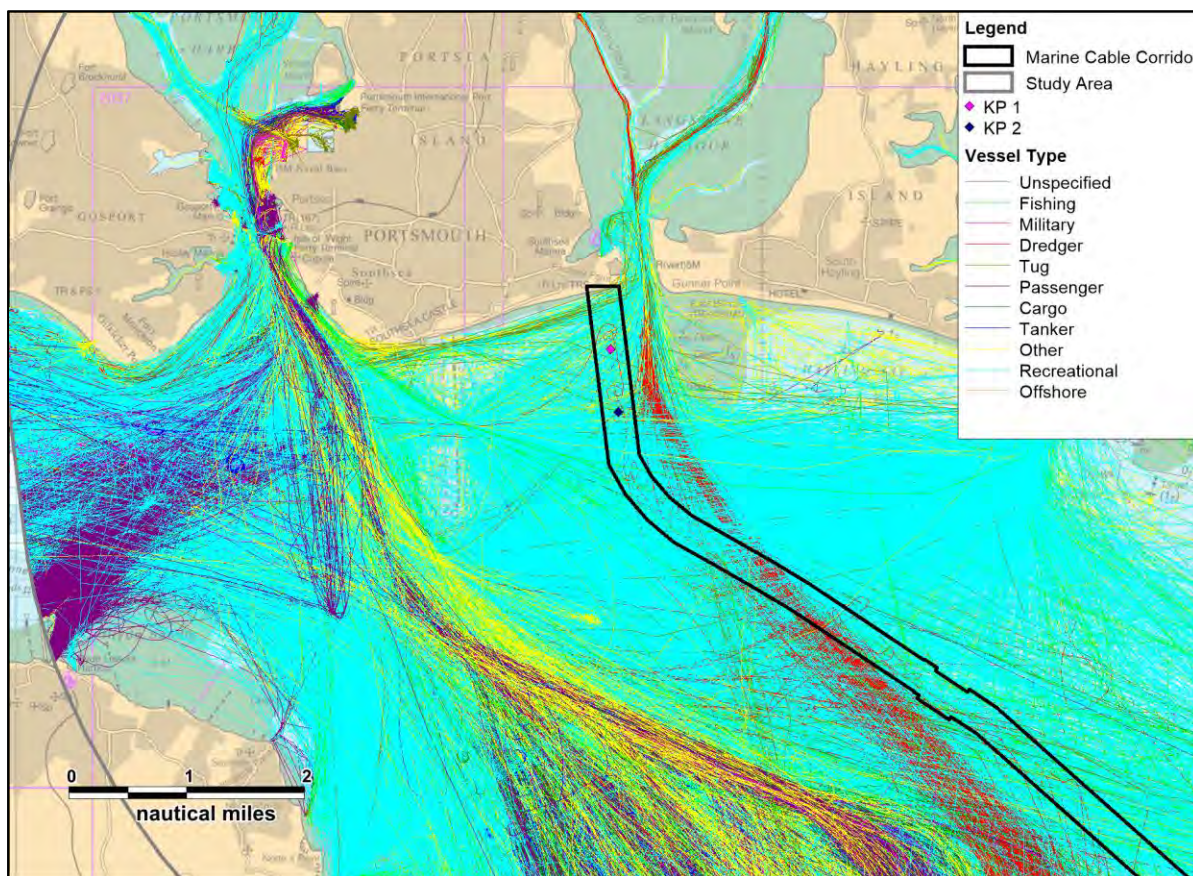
Legend
Marine Cable Corrido
Study Area
KP 1
KP 2
Vessel Type
Unspecified
Fishing
Military
Dredger
Tug
Passenger
Cargo
Tanker
Other
Recreational
Offshore

PORTSEA
ISLAND
PORTSMOUTH
GOSPORT
Southsea
HAYLING
ISLAND
LANGSTONE
HARBOUR
Gunner Point

0
1
2
nautical miles